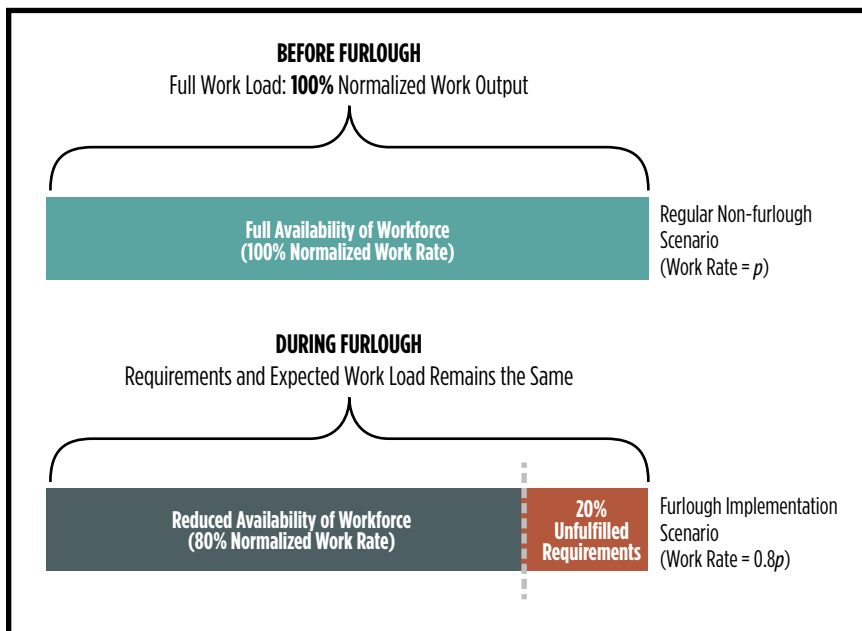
BEFORE FURLOUGH
Full Work Load: **100%** Normalized Work Output

Full Availability of Workforce
(100% Normalized Work Rate)

Regular Non-furlough Scenario
(Work Rate = $p$)

DURING FURLOUGH
Requirements and Expected Work Load Remains the Same

Reduced Availability of Workforce
(80% Normalized Work Rate)

20%
Unfulfilled
Requirements

Furlough Implementation Scenario
(Work Rate = $0.8p$)